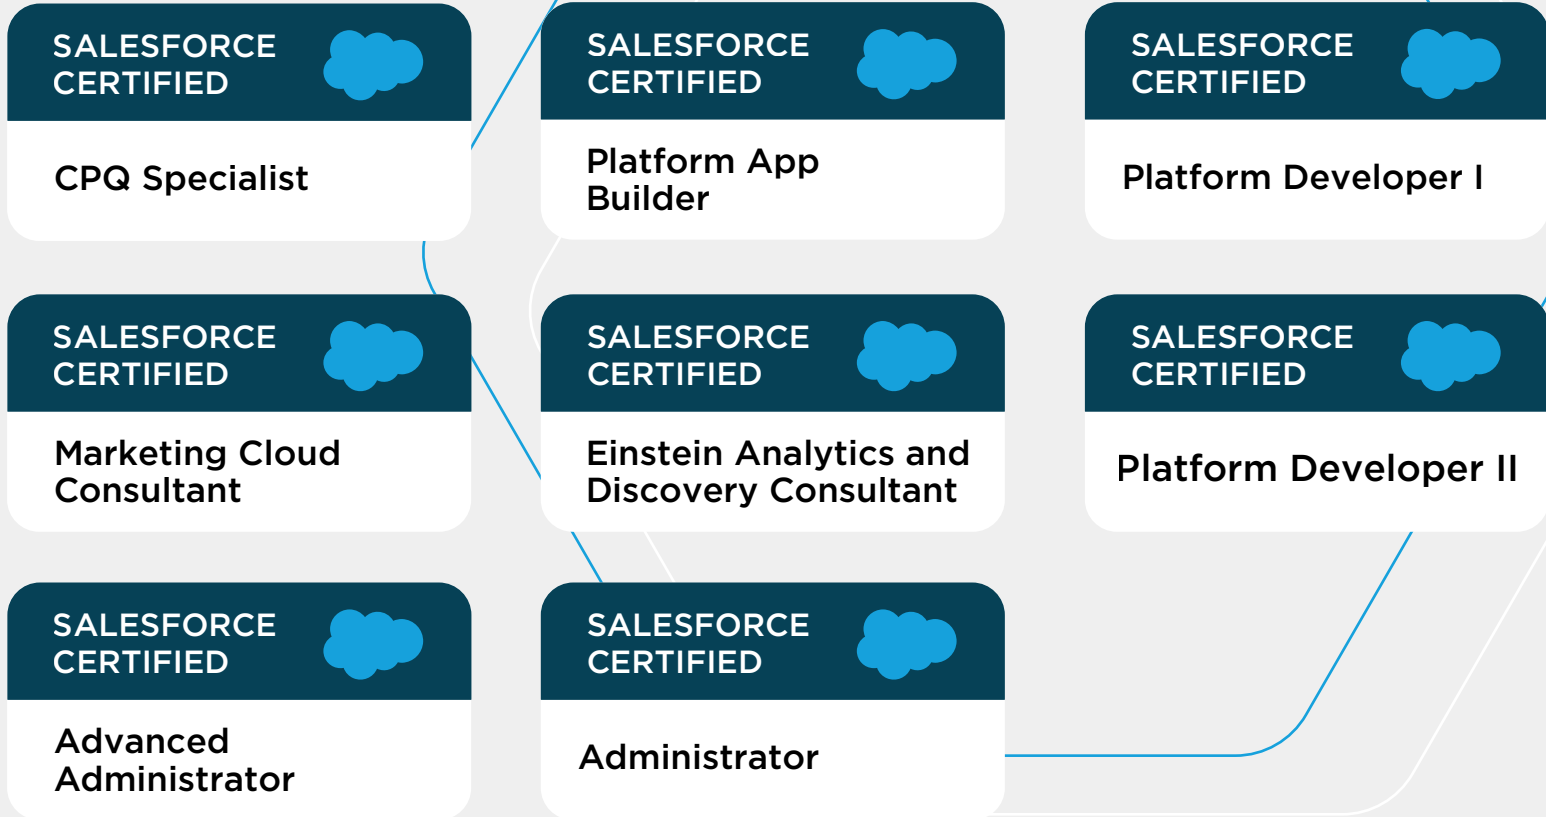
SALESFORCE CERTIFIED

CPQ Specialist

SALESFORCE CERTIFIED

Platform App Builder

SALESFORCE CERTIFIED

Platform Developer I

SALESFORCE CERTIFIED

Marketing Cloud Consultant

SALESFORCE CERTIFIED

Einstein Analytics and Discovery Consultant

SALESFORCE CERTIFIED

Platform Developer II

SALESFORCE CERTIFIED

Advanced Administrator

SALESFORCE CERTIFIED

Administrator